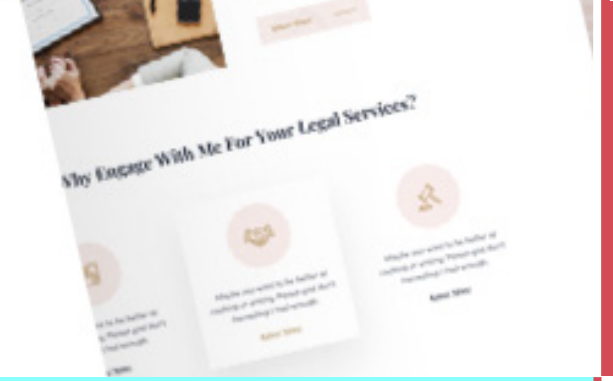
Why Engage With Me For Your Legal Services?

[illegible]

Maybe you want to be better at cooking or writing. Please god don't. Honestly, I had enough.

Maybe you want to be better at cooking or writing. Please god don't. Honestly, I had enough.

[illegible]

Maybe you want to be better at cooking or writing. Please god don't. Honestly, I had enough.

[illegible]